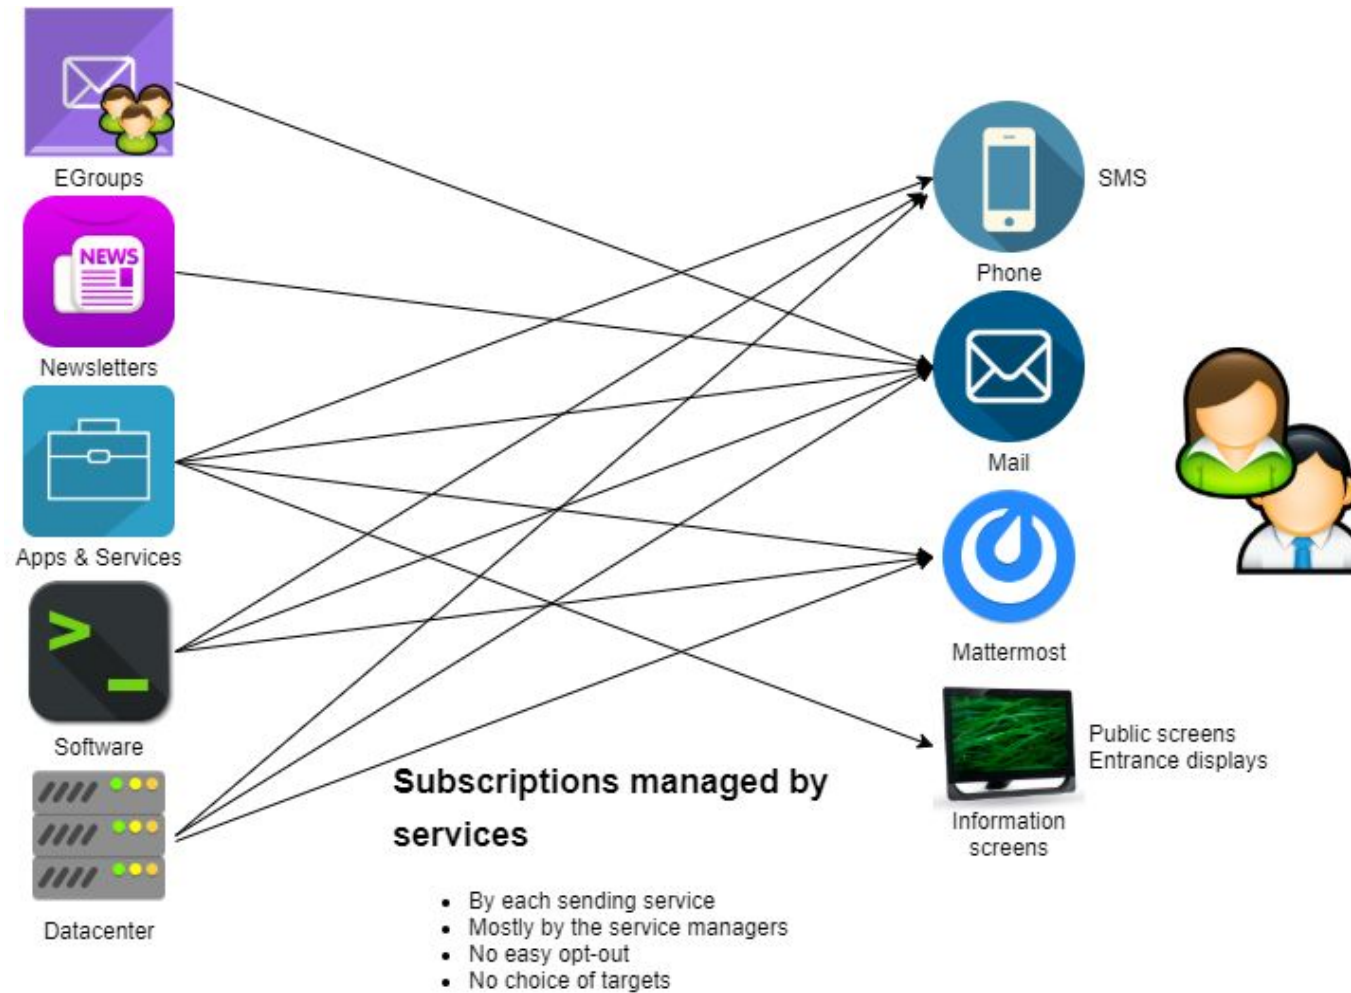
EGroups

NEWS

Newsletters

Apps & Services

Software

Datacenter

SMS

Phone

Mail

Mattermost

Public screens
Entrance displays

Information screens

Subscriptions managed by services

- By each sending service
- Mostly by the service managers
- No easy opt-out
- No choice of targets